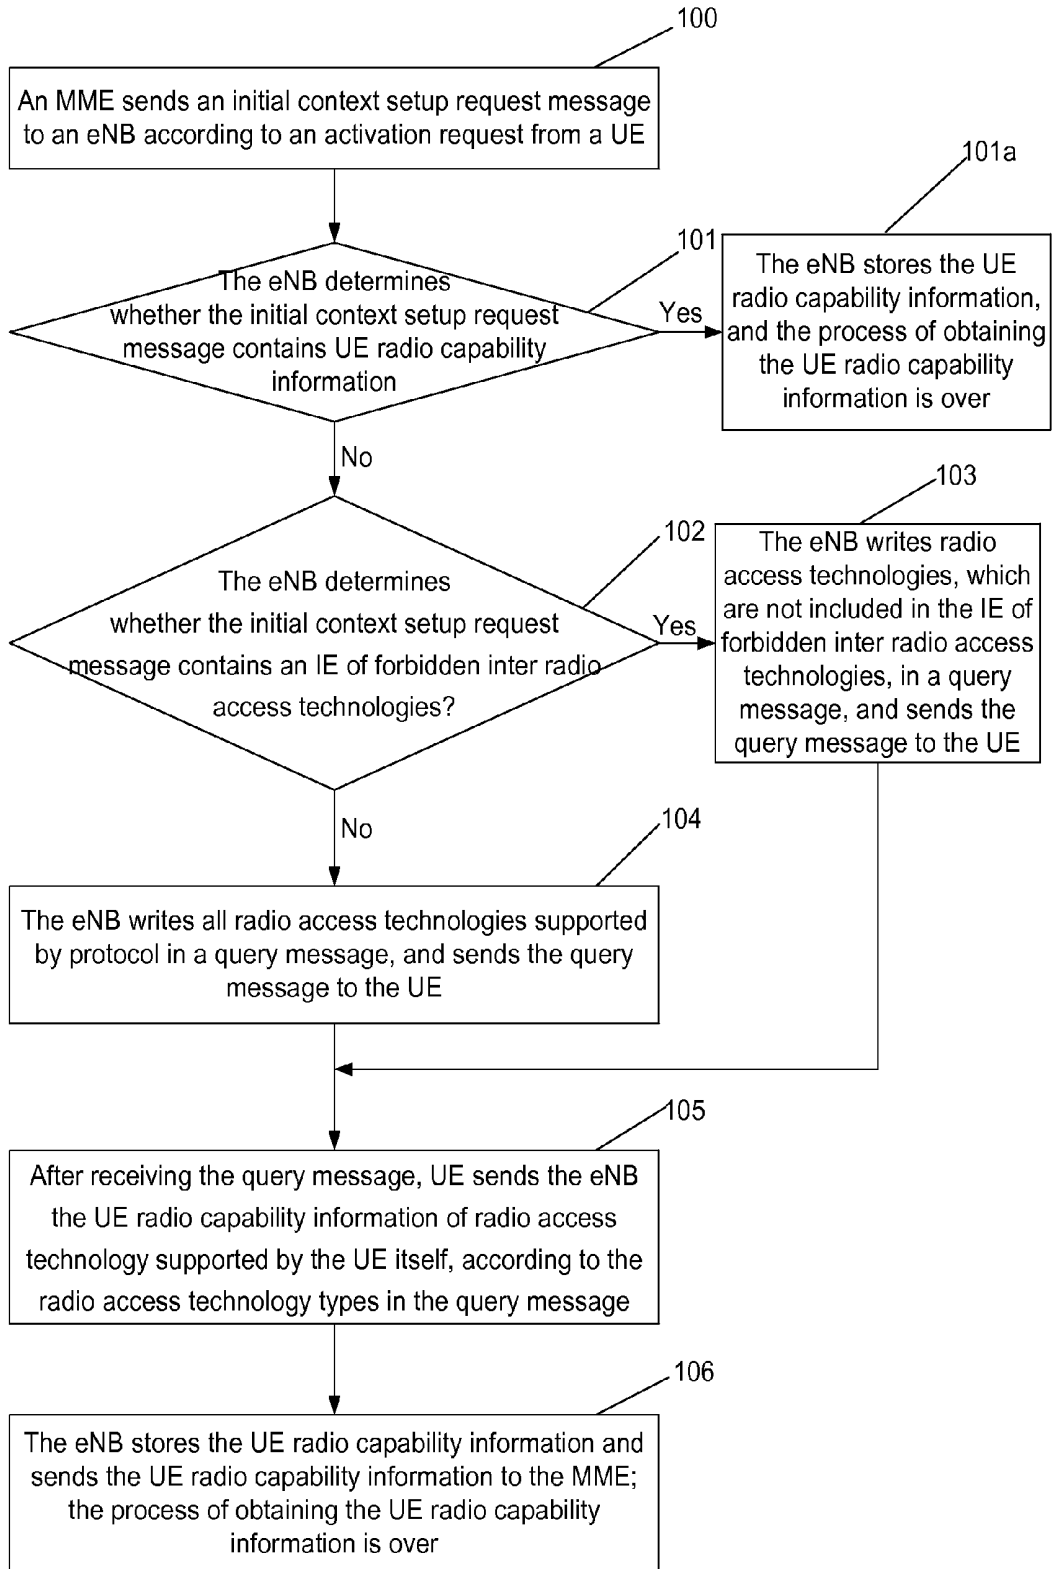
100

An MME sends an initial context setup request message to an eNB according to an activation request from a UE

101

The eNB determines whether the initial context setup request message contains UE radio capability information

Yes

101a

The eNB stores the UE radio capability information, and the process of obtaining the UE radio capability information is over

No

102

The eNB determines whether the initial context setup request message contains an IE of forbidden inter radio access technologies?

Yes

103

The eNB writes radio access technologies, which are not included in the IE of forbidden inter radio access technologies, in a query message, and sends the query message to the UE

No

104

The eNB writes all radio access technologies supported by protocol in a query message, and sends the query message to the UE

105

After receiving the query message, UE sends the eNB the UE radio capability information of radio access technology supported by the UE itself, according to the radio access technology types in the query message

106

The eNB stores the UE radio capability information and sends the UE radio capability information to the MME; the process of obtaining the UE radio capability information is over